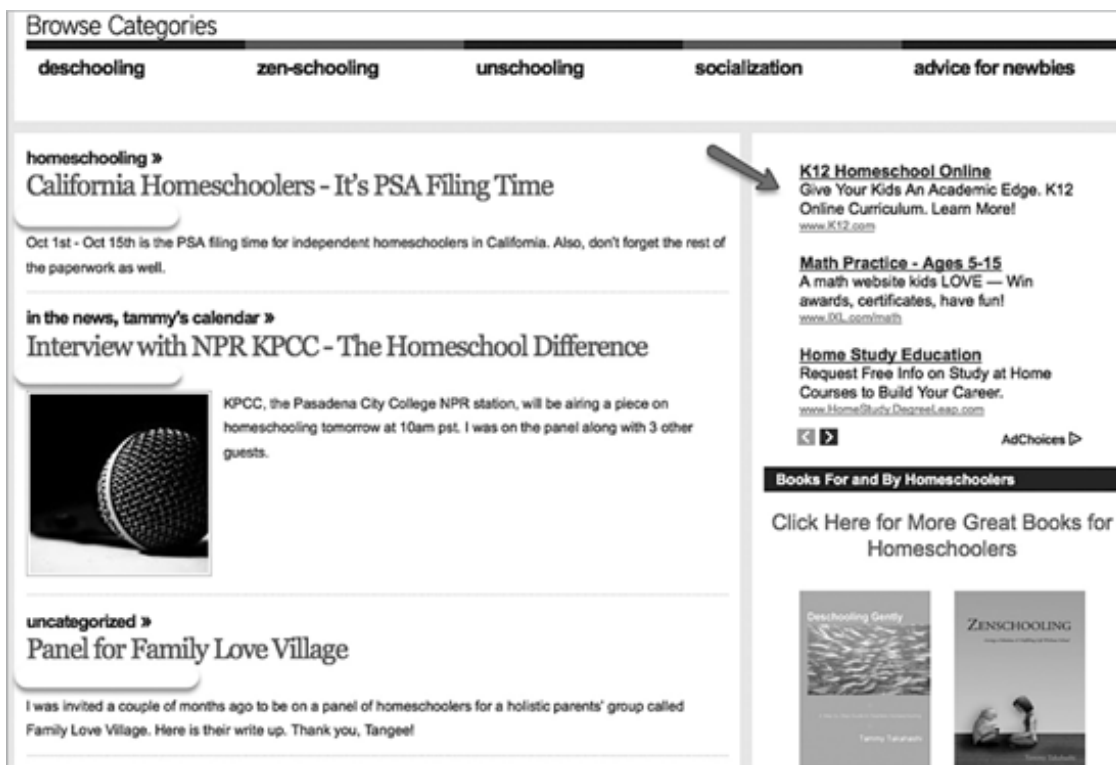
Browse Categories

deschooling zen-schooling unschooling socialization advice for newbies

homeschooling »
California Homeschoolers - It's PSA Filing Time

Oct 1st - Oct 15th is the PSA filing time for independent homeschoolers in California. Also, don't forget the rest of the paperwork as well.

in the news, tammy's calendar »
Interview with NPR KPCC - The Homeschool Difference

KPCC, the Pasadena City College NPR station, will be airing a piece on homeschooling tomorrow at 10am pst. I was on the panel along with 3 other guests.

uncategorized »
Panel for Family Love Village

I was invited a couple of months ago to be on a panel of homeschoolers for a holistic parents' group called Family Love Village. Here is their write up. Thank you, Tangee!

K12 Homeschool Online
Give Your Kids An Academic Edge. K12 Online Curriculum. Learn More!
www.K12.com

Math Practice - Ages 5-15
A math website kids LOVE — Win awards, certificates, have fun!
www.IXL.com/math

Home Study Education
Request Free Info on Study at Home Courses to Build Your Career.
www.HomeStudy.DegreeLeap.com

AdChoices

Books For and By Homeschoolers

Click Here for More Great Books for Homeschoolers

Deschooling Gently
Tammy Takahashi

Zenschooling
Tammy Takahashi